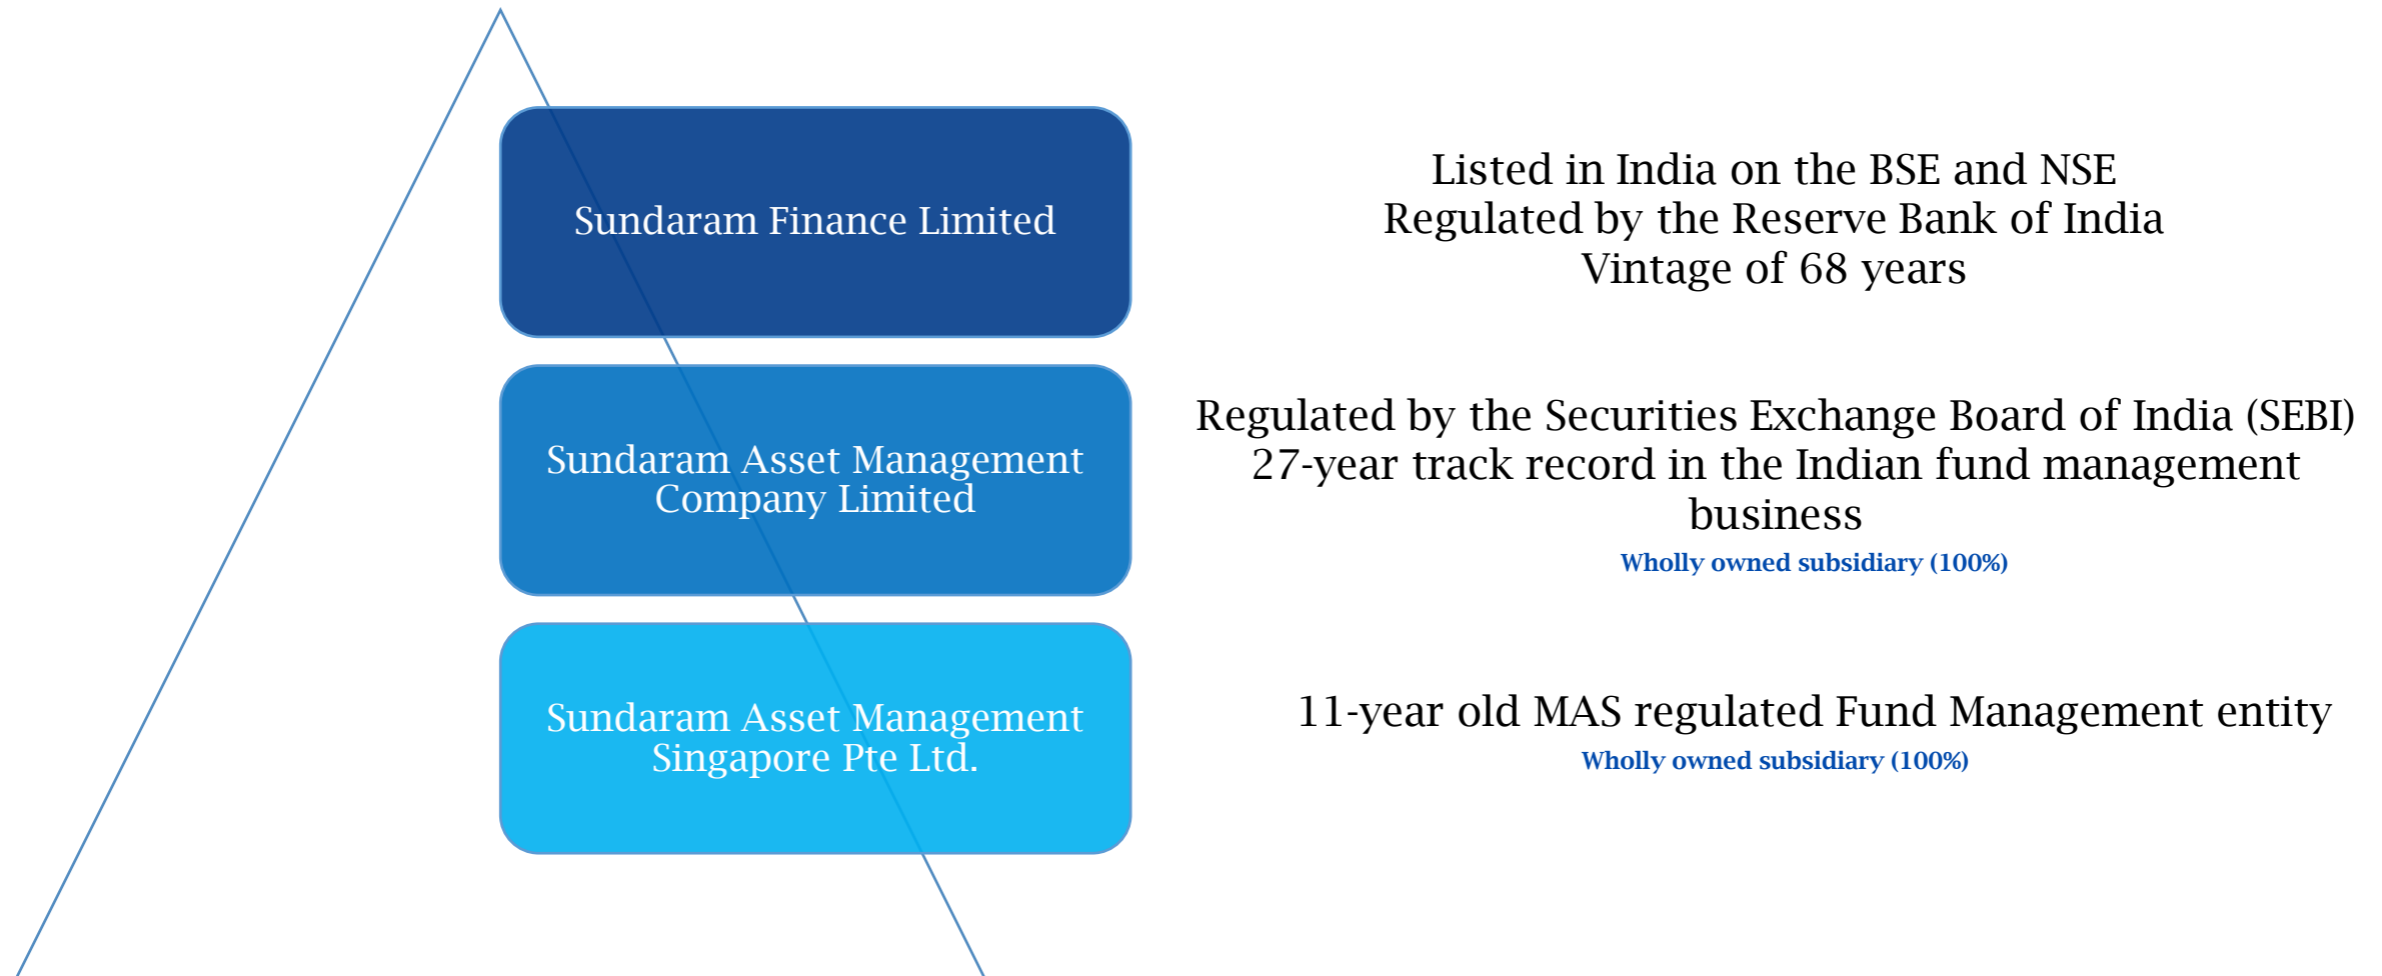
Sundaram Finance Limited

Listed in India on the BSE and NSE
Regulated by the Reserve Bank of India
Vintage of 68 years

Sundaram Asset Management Company Limited

Regulated by the Securities Exchange Board of India (SEBI)
27-year track record in the Indian fund management business
Wholly owned subsidiary (100%)

Sundaram Asset Management Singapore Pte Ltd.

11-year old MAS regulated Fund Management entity
Wholly owned subsidiary (100%)